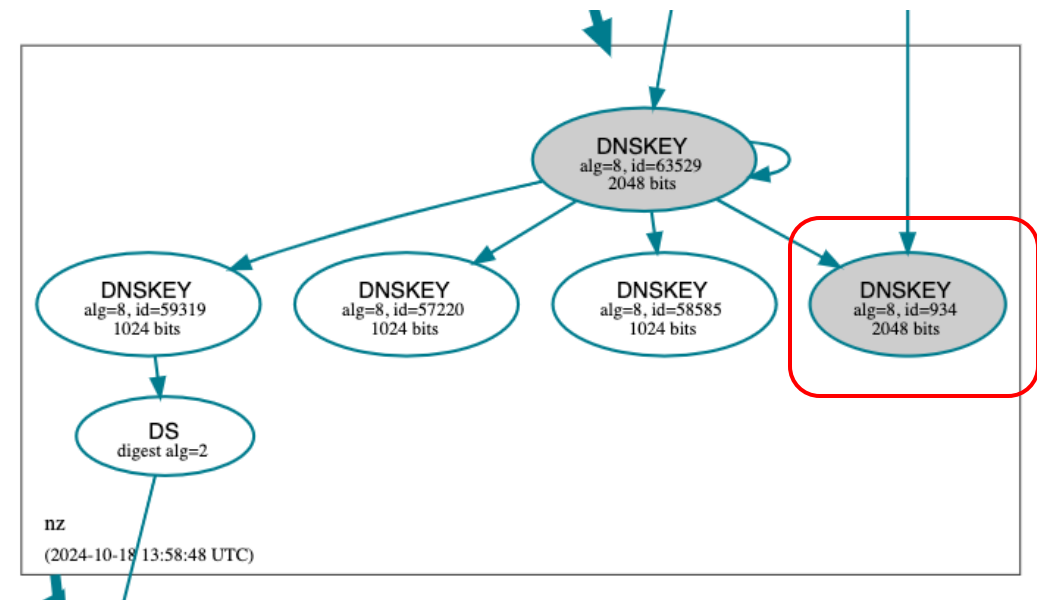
DNSKEY
alg=8, id=63529
2048 bits

DNSKEY
alg=8, id=59319
1024 bits

DNSKEY
alg=8, id=57220
1024 bits

DNSKEY
alg=8, id=58585
1024 bits

DNSKEY
alg=8, id=934
2048 bits

DS
digest alg=2

nz

(2024-10-18 13:58:48 UTC)